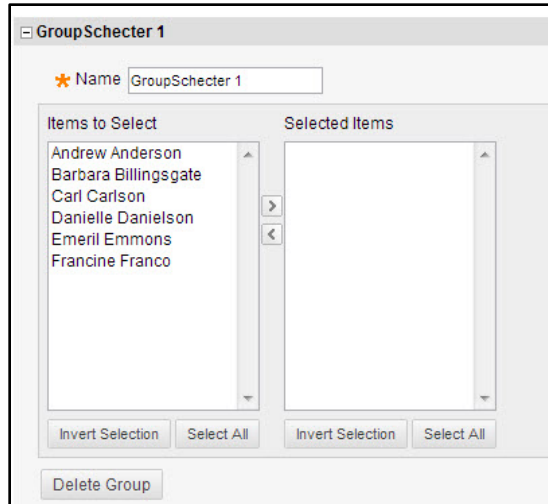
⊟ GroupSchecter 1

* Name GroupSchecter 1

Items to Select

Andrew Anderson
Barbara Billingsgate
Carl Carlson
Danielle Danielson
Emeril Emmons
Francine Franco

Selected Items

>
<

Invert Selection Select All

Invert Selection Select All

Delete Group